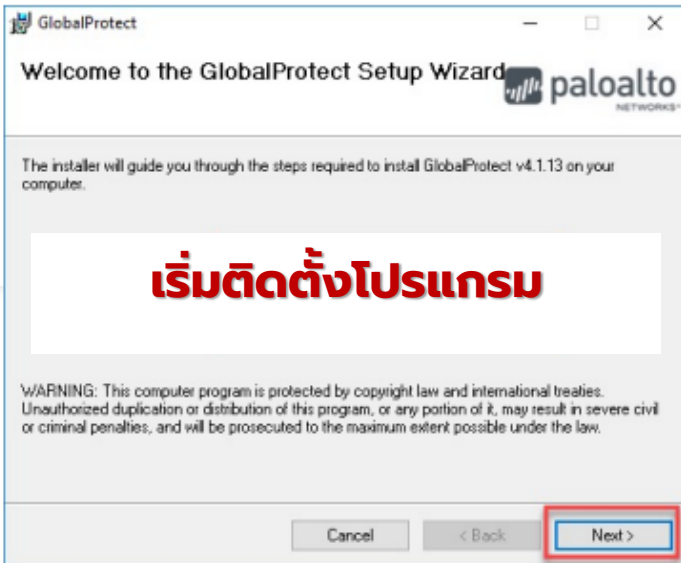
GlobalProtect

Welcome to the GlobalProtect Setup Wizard

paloalto NETWORKS

The installer will guide you through the steps required to install GlobalProtect v4.1.13 on your computer.

เริ่มติดตั้งโปรแกรม

WARNING: This computer program is protected by copyright law and international treaties. Unauthorized duplication or distribution of this program, or any portion of it, may result in severe civil or criminal penalties, and will be prosecuted to the maximum extent possible under the law.

Cancel

< Back

Next >